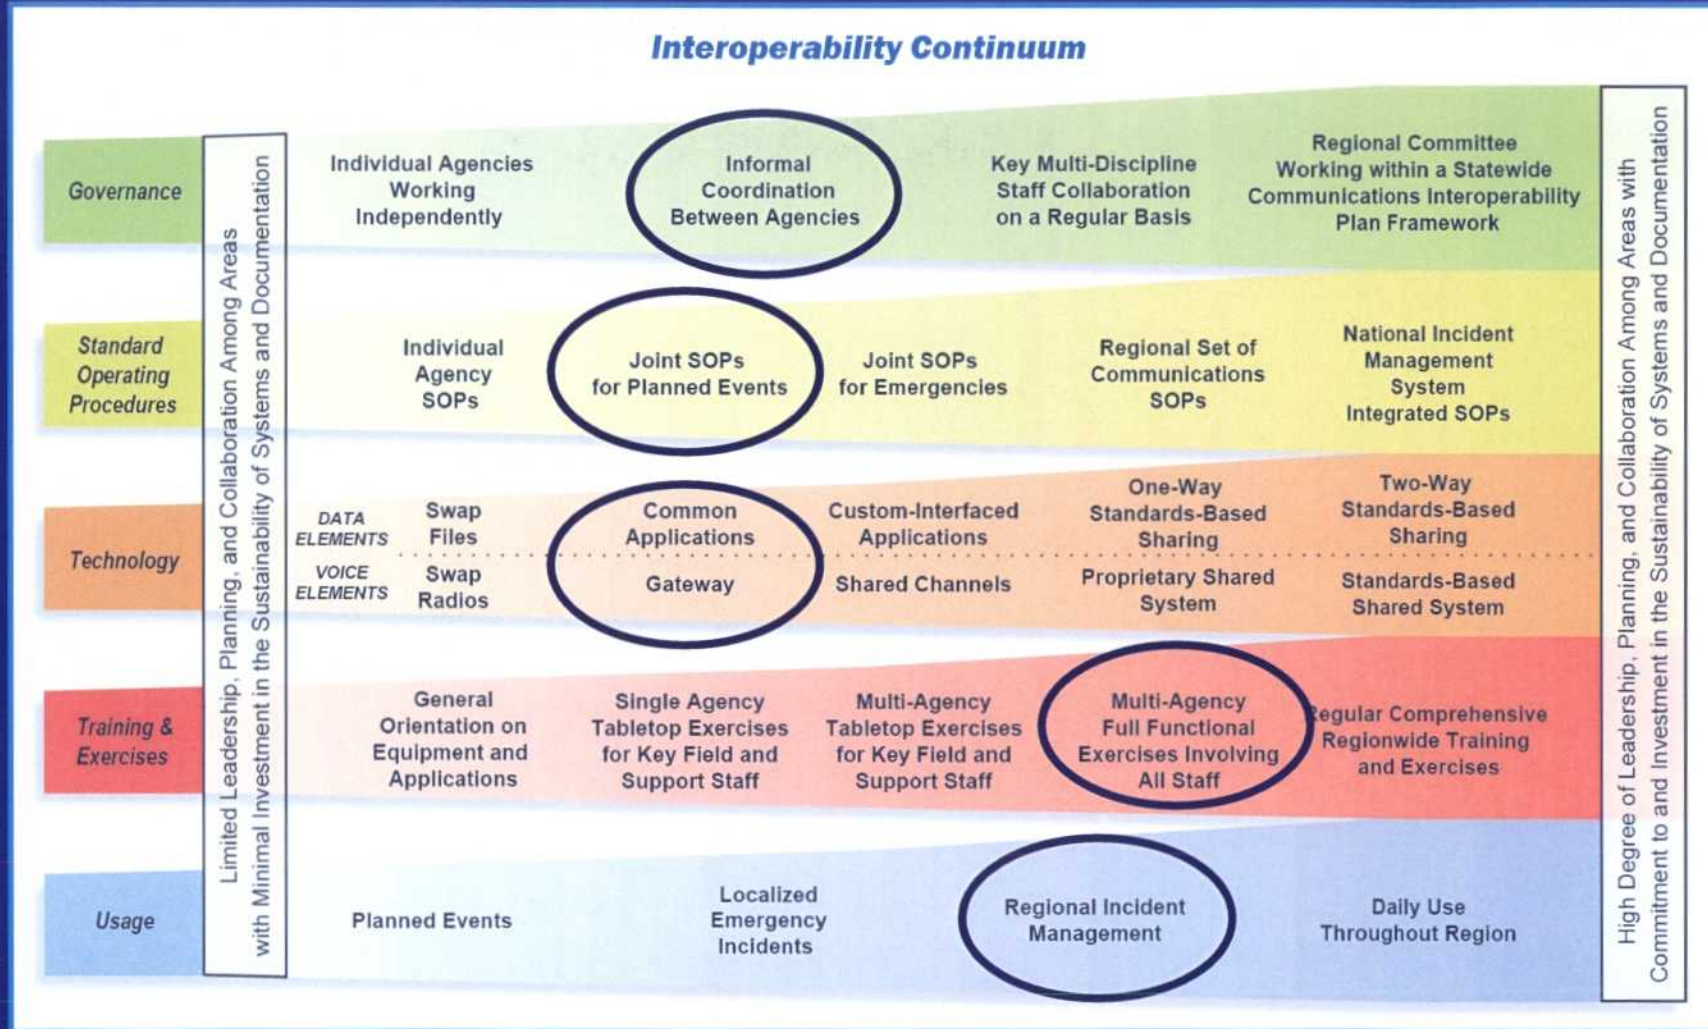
Interoperability Continuum

Limited Leadership, Planning, and Collaboration Among Areas with Minimal Investment in the Sustainability of Systems and Documentation

High Degree of Leadership, Planning, and Collaboration Among Areas with Commitment to and Investment in the Sustainability of Systems and Documentation

Governance

Individual Agencies Working Independently

Informal Coordination Between Agencies

Key Multi-Discipline Staff Collaboration on a Regular Basis

Regional Committee Working within a Statewide Communications Interoperability Plan Framework

Standard Operating Procedures

Individual Agency SOPs

Joint SOPs for Planned Events

Joint SOPs for Emergencies

Regional Set of Communications SOPs

National Incident Management System Integrated SOPs

Technology

DATA ELEMENTS

Swap Files

Common Applications

Custom-Interfaced Applications

One-Way Standards-Based Sharing

Two-Way Standards-Based Sharing

VOICE ELEMENTS

Swap Radios

Gateway

Shared Channels

Proprietary Shared System

Standards-Based Shared System

Training & Exercises

General Orientation on Equipment and Applications

Single Agency Tabletop Exercises for Key Field and Support Staff

Multi-Agency Tabletop Exercises for Key Field and Support Staff

Multi-Agency Full Functional Exercises Involving All Staff

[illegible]egular Comprehensive Regionwide Training and Exercises

Usage

Planned Events

Localized Emergency Incidents

Regional Incident Management

Daily Use Throughout Region